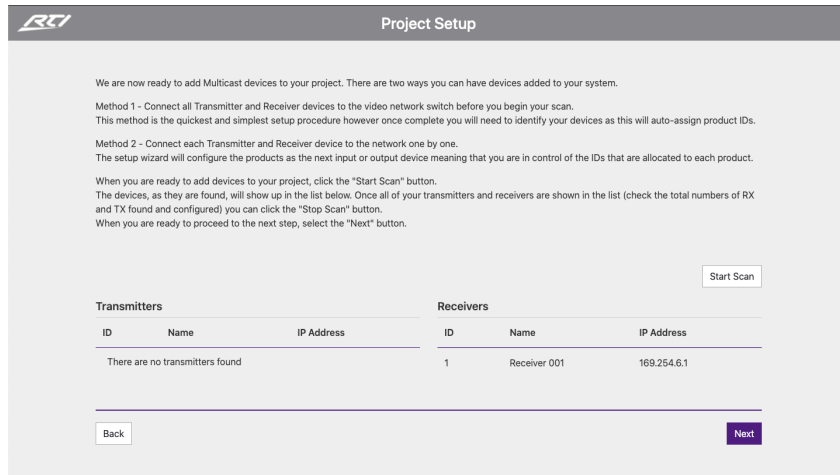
RTI

Project Setup

We are now ready to add Multicast devices to your project. There are two ways you can have devices added to your system.

Method 1 - Connect all Transmitter and Receiver devices to the video network switch before you begin your scan.
This method is the quickest and simplest setup procedure however once complete you will need to identify your devices as this will auto-assign product IDs.

Method 2 - Connect each Transmitter and Receiver device to the network one by one.
The setup wizard will configure the products as the next input or output device meaning that you are in control of the IDs that are allocated to each product.

When you are ready to add devices to your project, click the "Start Scan" button.
The devices, as they are found, will show up in the list below. Once all of your transmitters and receivers are shown in the list (check the total numbers of RX and TX found and configured) you can click the "Stop Scan" button.
When you are ready to proceed to the next step, select the "Next" button.

Start Scan

Transmitters

| ID | Name | IP Address |
|---|---|---|
| There are no transmitters found | | |

Receivers

| ID | Name | IP Address |
|---|---|---|
| 1 | Receiver 001 | 169.254.6.1 |

Back

Next